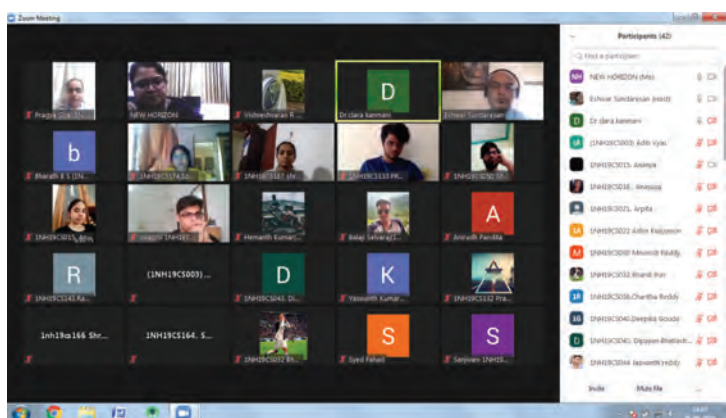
Zoom Meeting

Participants (42)

Find a participant

NEW HORIZON (Me)
Eshwar Sundaresan (Host)
Dr dara kanmani
(1NH19CS003) Adith Vyas
1NH19CS015. Ananya
1NH19CS016. Anoushka
1NH19CS021. Arpita
1NH19CS022 Ashin Rajeevan
1NH19CS030 Mounish Reddy
1NH19CS032 Bharath Kiran
1NH19CS036 Chantha Reddy
1NH19CS040 Deepika Gowda
1NH19CS041 Dipayan Bhattacharya
1NH19CS044 Jaswanth reddy

Invite
Mute All

Pragya Goel 1N...
NEW HORIZON
Vishnuvardhan R...
D
Dr dara kanmani
Eshwar Sundaresan
b
Bharath R 1 (1N...
1NH19CS174 Sri...
1NH19CS187 Sh...
1NH19CS110 Pr...
1NH19CS050 Sh...
1NH19CS015 Ann...
(mayon) 1NH197...
Hemanth Kumar...
Balaji Selvaraj (1...
A
Anirudh Pandita
R
1NH19CS143 Ra...
(1NH19CS003) ...
D
1NH19CS043 Di...
K
Yaswanth Kumar...
1NH19CS132 Pra...
1nh19cs166 Shr...
1NH19CS164. S...
1NH19CS032 Bh...
S
Syed Fahad
S
Sanjivani 1NH19...